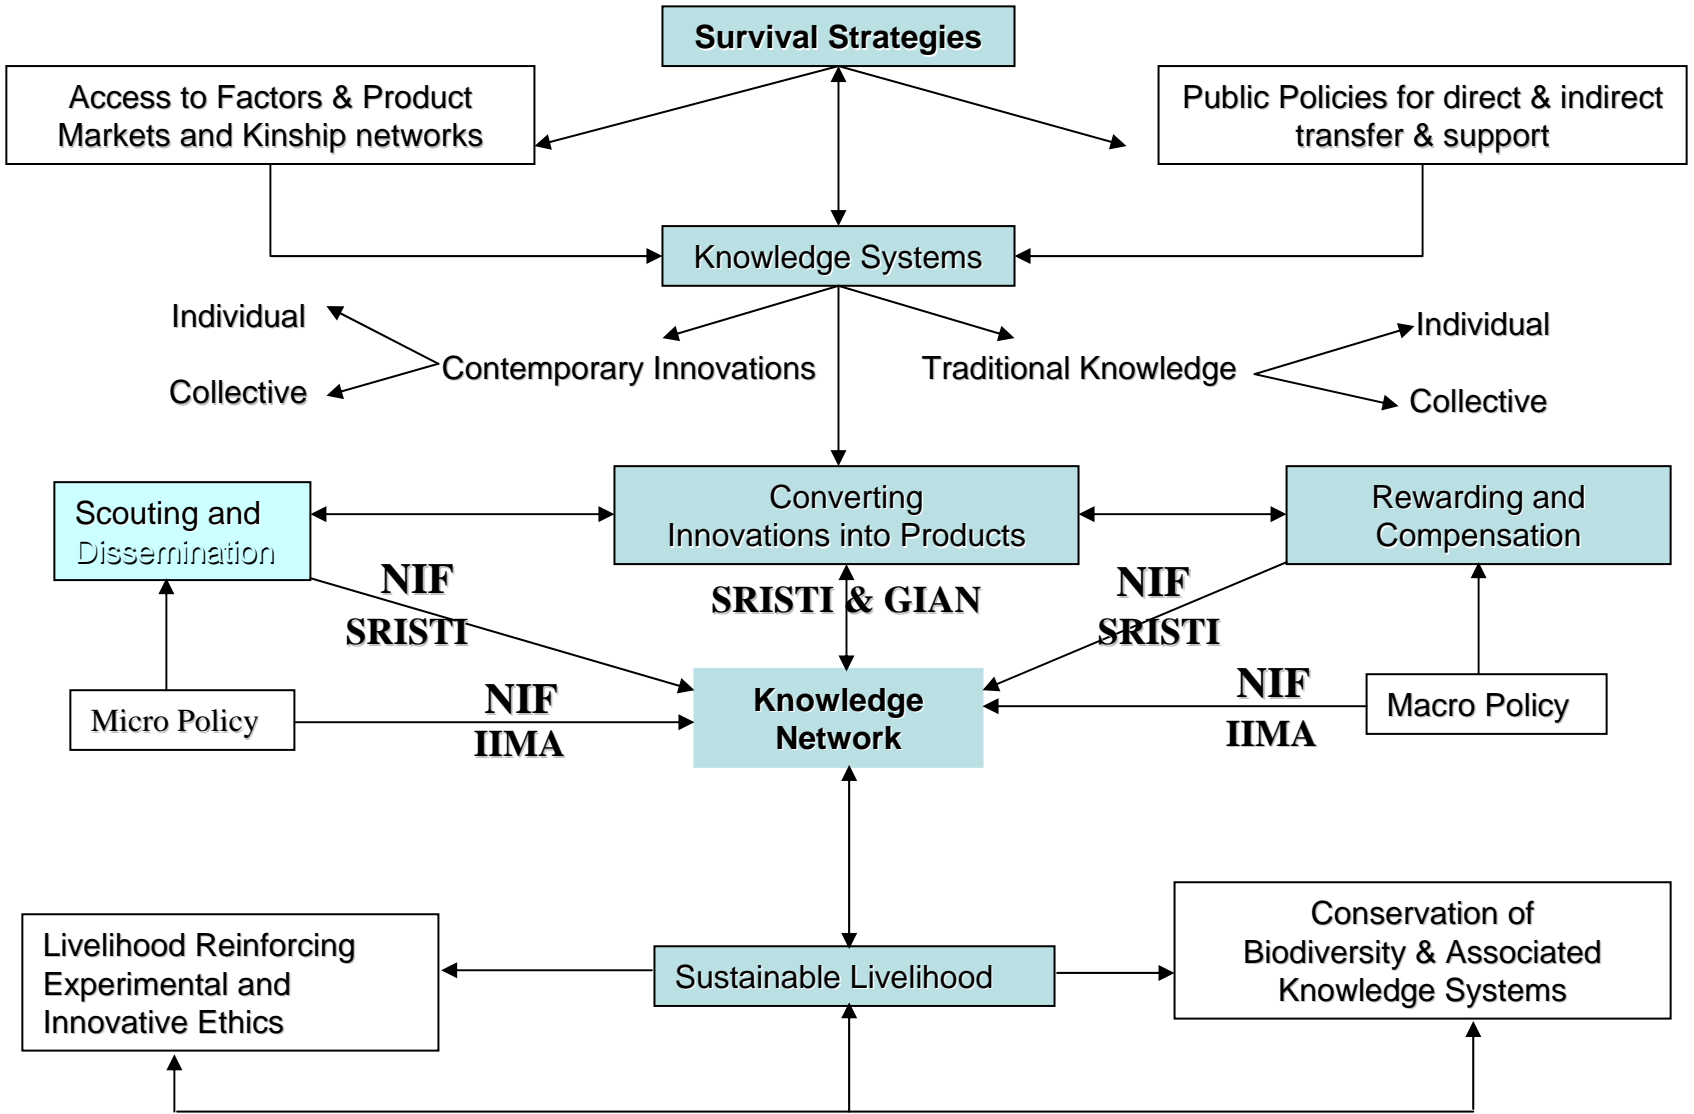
Survival Strategies

Access to Factors & Product Markets and Kinship networks

Public Policies for direct & indirect transfer & support

Knowledge Systems

Individual

Collective

Contemporary Innovations

Traditional Knowledge

Individual

Collective

Scouting and Dissemination

Converting Innovations into Products

Rewarding and Compensation

NIF
SRISTI

SRISTI & GIAN

NIF
SRISTI

Micro Policy

NIF
IIMA

Knowledge Network

NIF
IIMA

Macro Policy

Livelihood Reinforcing Experimental and Innovative Ethics

Sustainable Livelihood

Conservation of Biodiversity & Associated Knowledge Systems